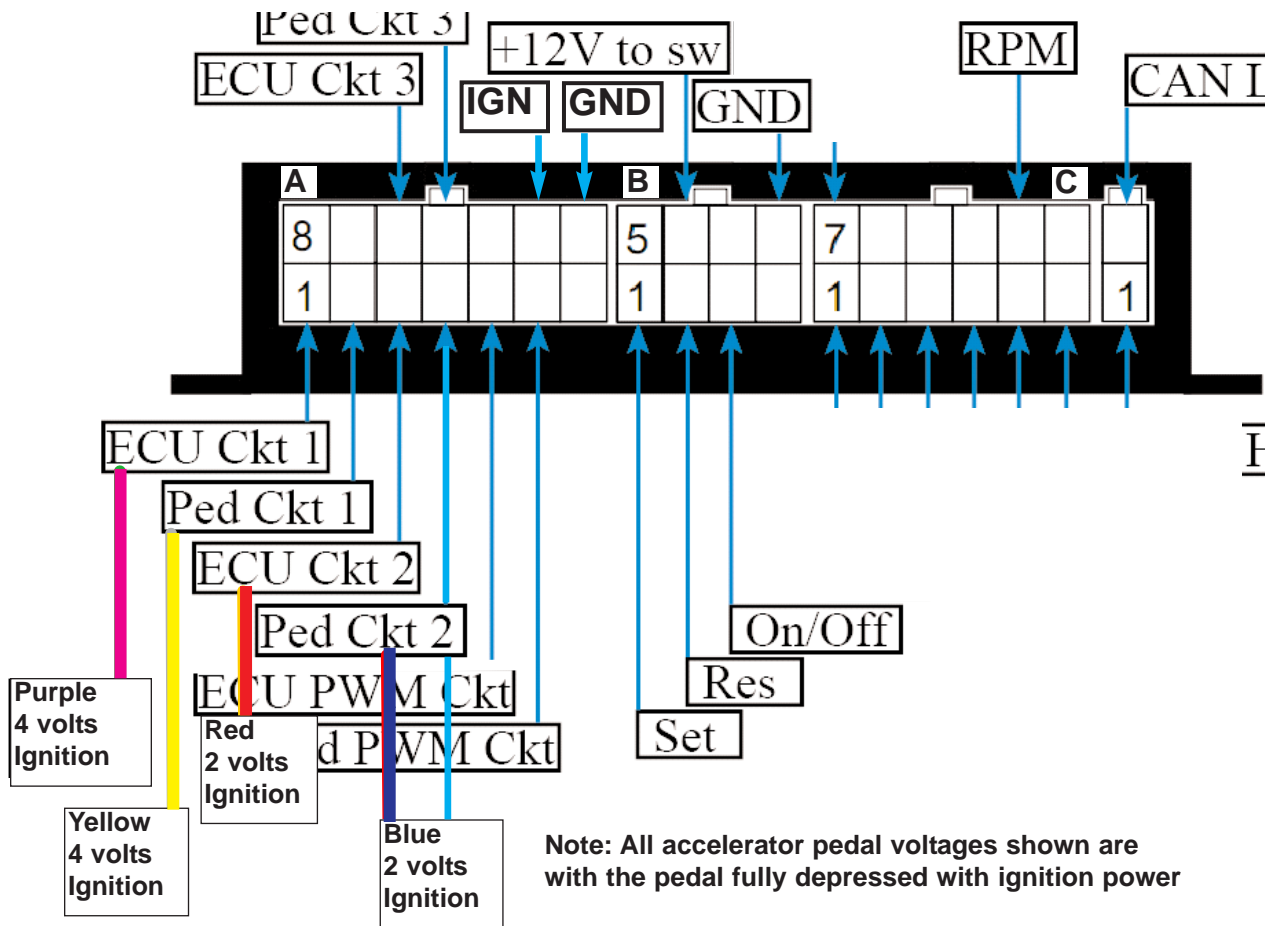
Ped Ckt 3
+12V to sw
ECU Ckt 3
IGN
GND
GND
RPM
CAN L
A
B
C
8
5
7
1
1
1
1
H
ECU Ckt 1
Ped Ckt 1
ECU Ckt 2
Ped Ckt 2
ECU PWM Ckt
d PWM Ckt
On/Off
Res
Set
Purple
4 volts
Ignition
Yellow
4 volts
Ignition
Red
2 volts
Ignition
Blue
2 volts
Ignition
Note: All accelerator pedal voltages shown are with the pedal fully depressed with ignition power